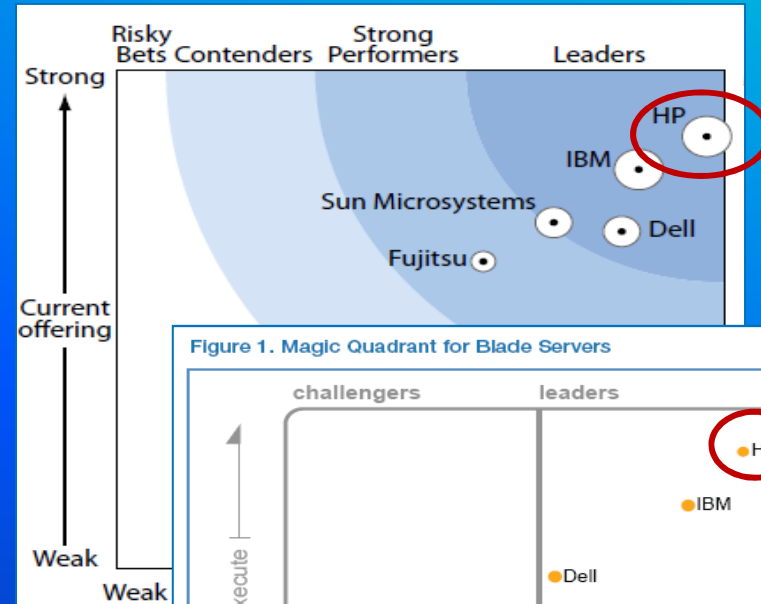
Risky Bets Contenders Strong Performers Leaders

Strong

HP

IBM

Sun Microsystems

Dell

Fujitsu

Current offering

Weak

Weak

Figure 1. Magic Quadrant for Blade Servers

challengers

leaders

H

IBM

Dell

xecute